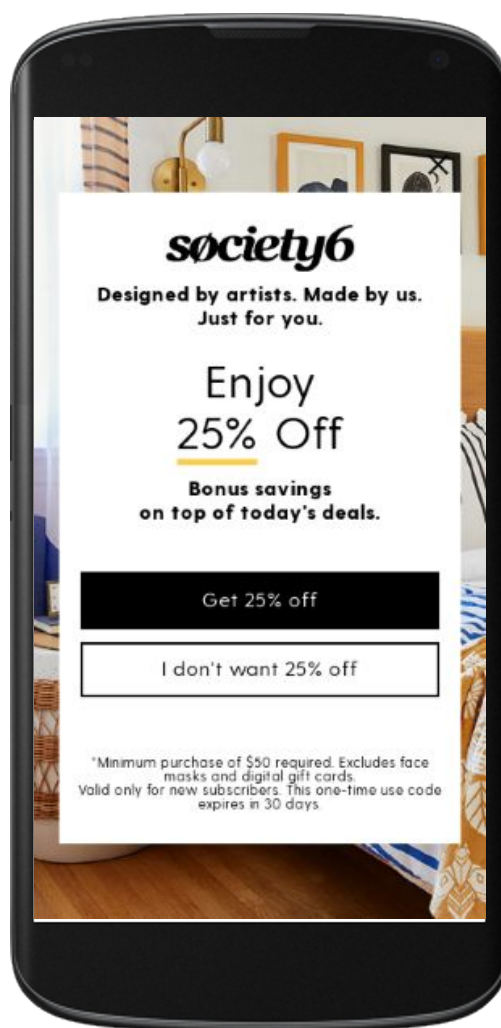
søciety6

Designed by artists. Made by us. Just for you.

Enjoy
25% Off

Bonus savings on top of today's deals.

Get 25% off

I don't want 25% off

*Minimum purchase of $50 required. Excludes face masks and digital gift cards.
Valid only for new subscribers. This one-time use code expires in 30 days.